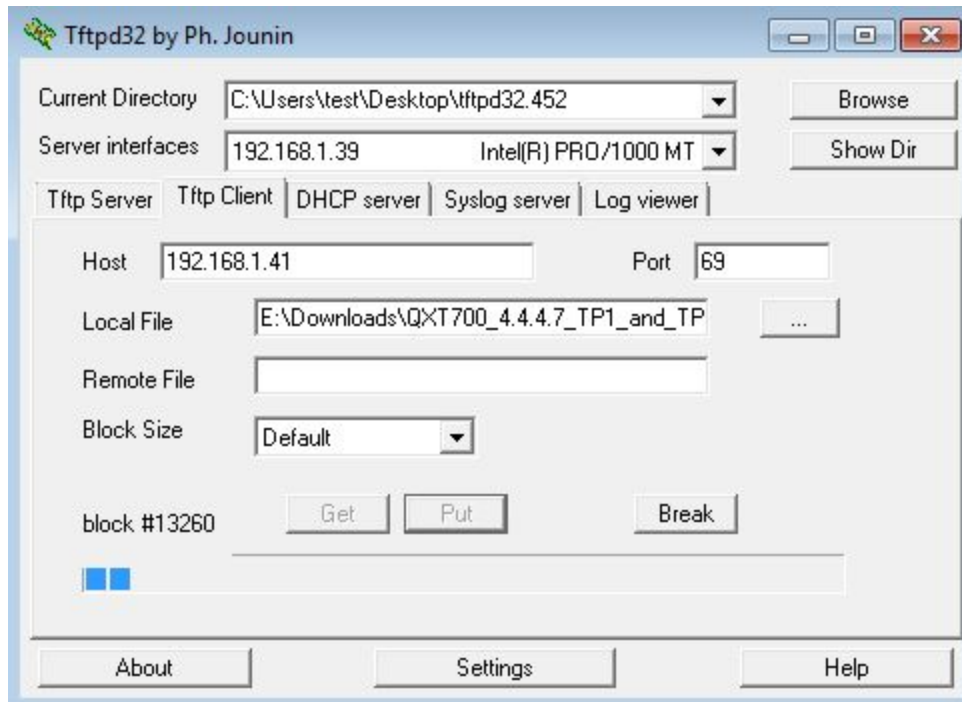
Tftpd32 by Ph. Jounin

Current Directory C:\Users\test\Desktop\tftpd32.452
Browse

Server interfaces 192.168.1.39 Intel(R) PRO/1000 MT
Show Dir

Tftp Server | Tftp Client | DHCP server | Syslog server | Log viewer

Host 192.168.1.41
Port 69

Local File E:\Downloads\QXT700_4.4.4.7_TP1_and_TP
...

Remote File

Block Size Default

block #13260
Get
Put
Break

About
Settings
Help